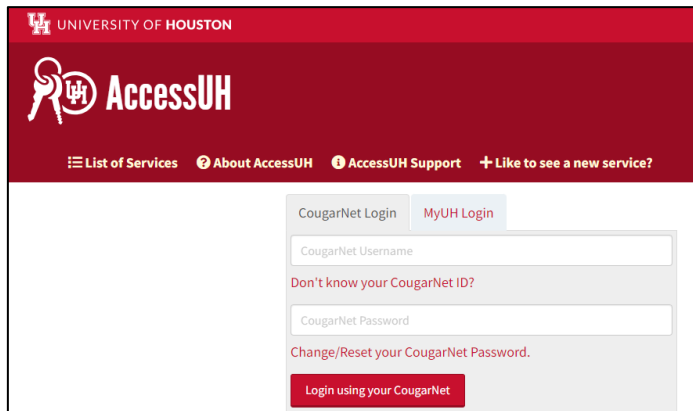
UH UNIVERSITY OF HOUSTON

UH AccessUH

List of Services About AccessUH AccessUH Support Like to see a new service?

CougarNet Login MyUH Login

CougarNet Username

Don't know your CougarNet ID?

CougarNet Password

Change/Reset your CougarNet Password.

Login using your CougarNet